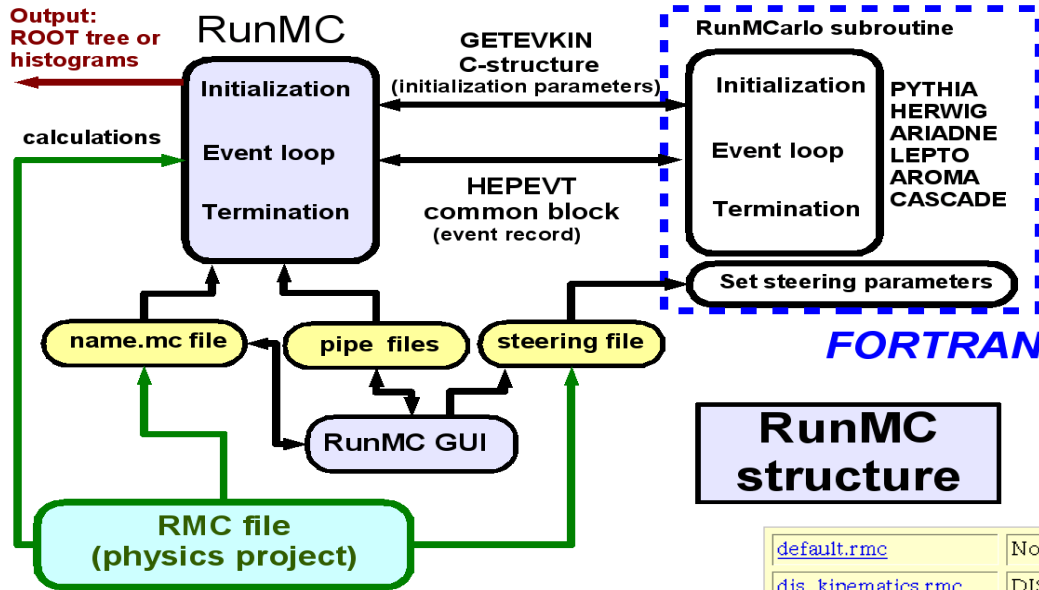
Output: ROOT tree or histograms

RunMC

Initialization

Event loop

Termination

calculations

GETEVKIN
C-structure
(initialization parameters)

HEPEVT
common block
(event record)

RunMCarlo subroutine

Initialization

Event loop

Termination

PYTHIA
HERWIG
ARIADNE
LEPTO
AROMA
CASCADE

Set steering parameters

FORTRAN

name.mc file

pipe files

steering file

RunMC GUI

RunMC structure

RMC file
(physics project)

| default.rmc | No |
|---|---|
| dis_kinematics.rmc | DI |